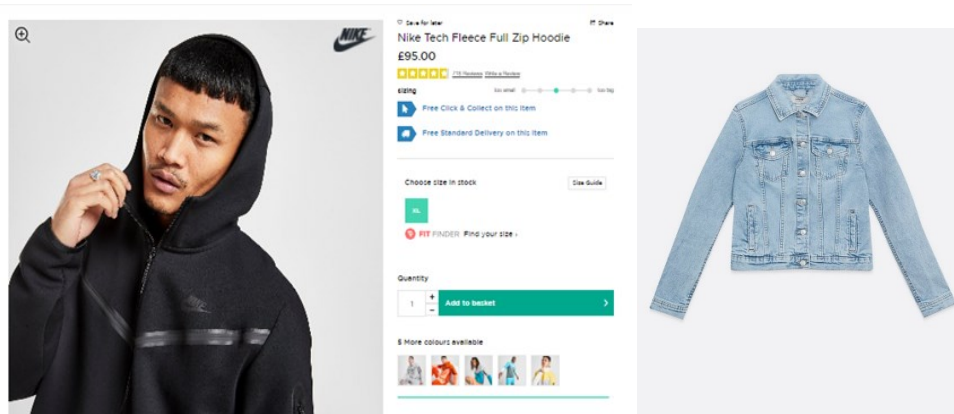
Save for later
Share
Nike Tech Fleece Full Zip Hoodie
£95.00
778 Reviews Write a Review
sizing
too small
too big
Free Click & Collect on this item
Free Standard Delivery on this item

Choose size in stock
Size Guide
XL
FIT FINDER Find your size ›

Quantity
1
+
−
Add to basket
›

5 More colours available